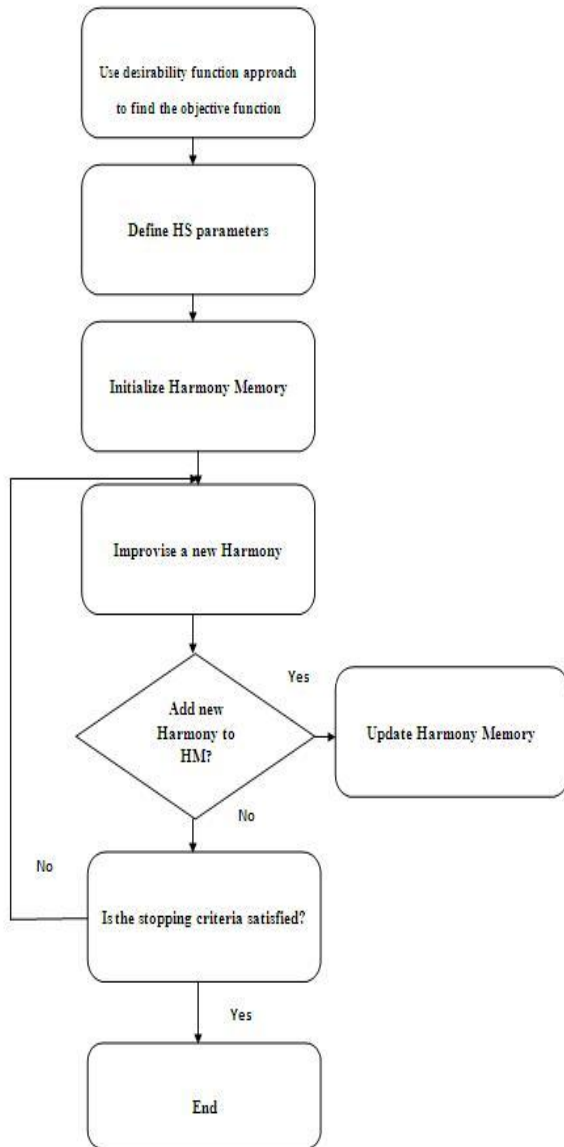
Use desirability function approach to find the objective function

Define HS parameters

Initialize Harmony Memory

Improvise a new Harmony

Add new Harmony to HM?

Yes

Update Harmony Memory

No

No

Is the stopping criteria satisfied?

Yes

End